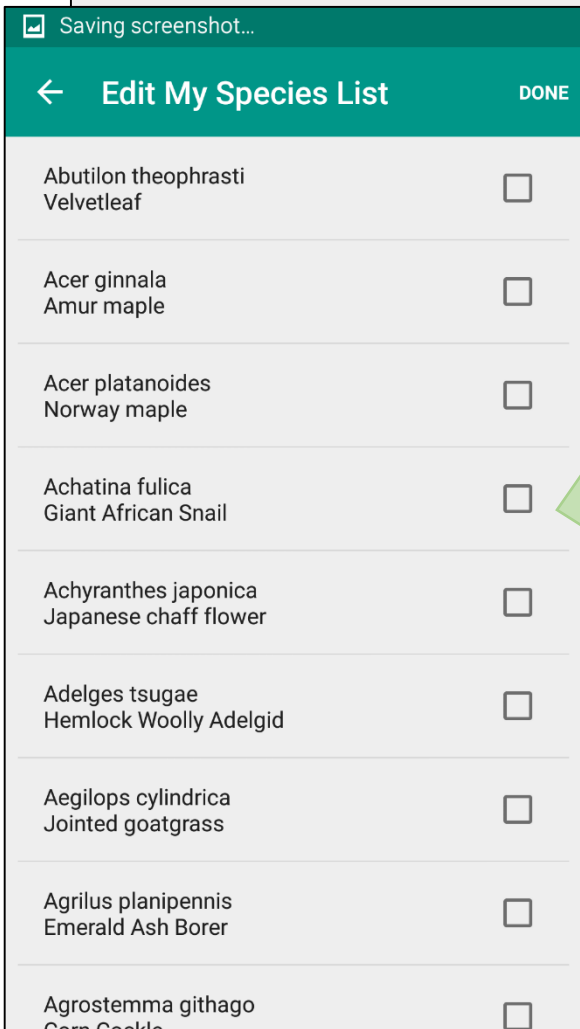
Saving screenshot...

Edit My Species List

DONE

Abutilon theophrasti
Velvetleaf

Acer ginnala
Amur maple

Acer platanoides
Norway maple

Achatina fulica
Giant African Snail

Achyranthes japonica
Japanese chaff flower

Adelges tsugae
Hemlock Woolly Adelgid

Aegilops cylindrica
Jointed goatgrass

Agrilus planipennis
Emerald Ash Borer

Agrostemma githago
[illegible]